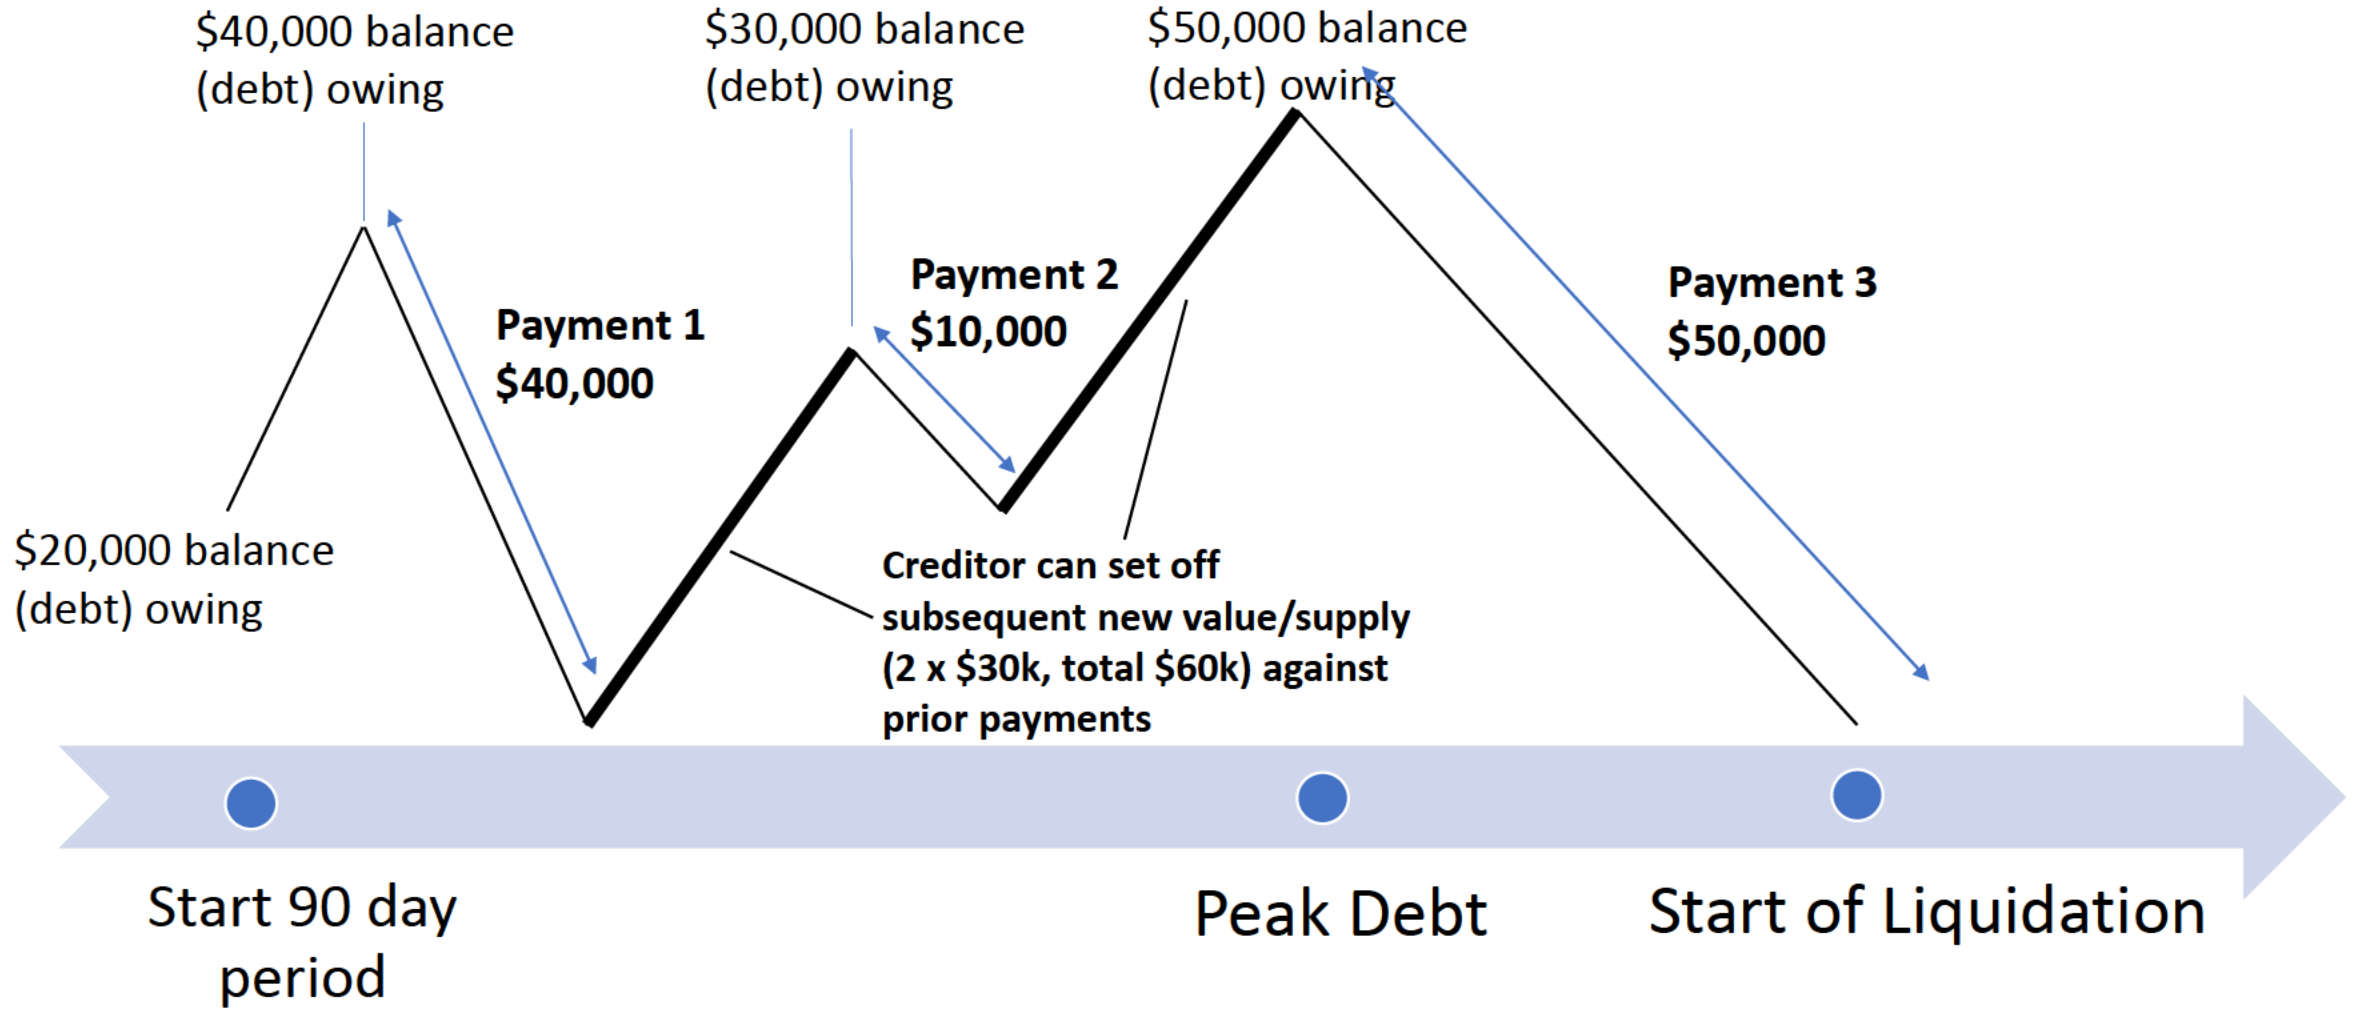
$40,000 balance (debt) owing

$30,000 balance (debt) owing

$50,000 balance (debt) owing

Payment 2
$10,000

Payment 1
$40,000

Payment 3
$50,000

$20,000 balance (debt) owing

Creditor can set off subsequent new value/supply (2 x $30k, total $60k) against prior payments

Start 90 day period

Peak Debt

Start of Liquidation